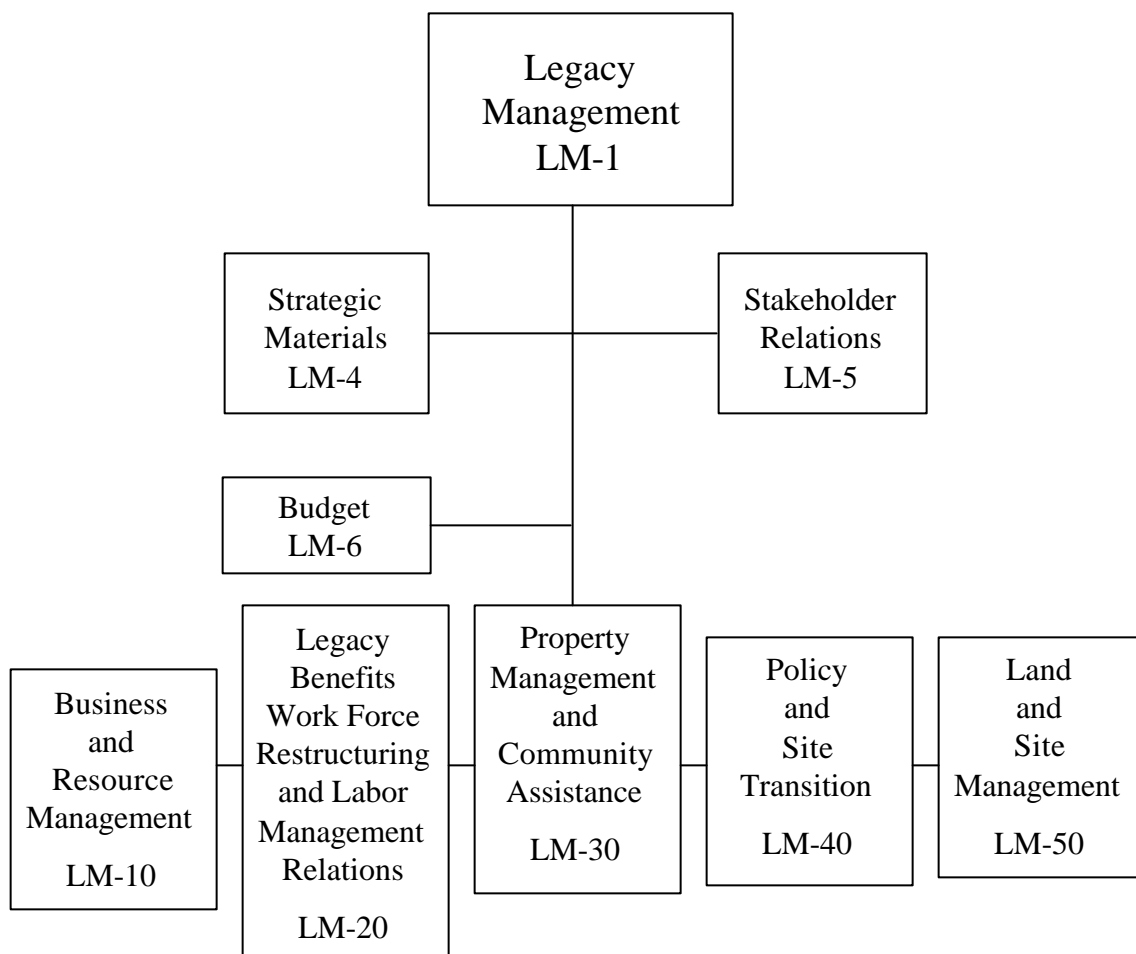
Legacy Management LM-1

Strategic Materials LM-4

Stakeholder Relations LM-5

Budget LM-6

Business and Resource Management LM-10

Legacy Benefits Work Force Restructuring and Labor Management Relations LM-20

Property Management and Community Assistance LM-30

Policy and Site Transition LM-40

Land and Site Management LM-50